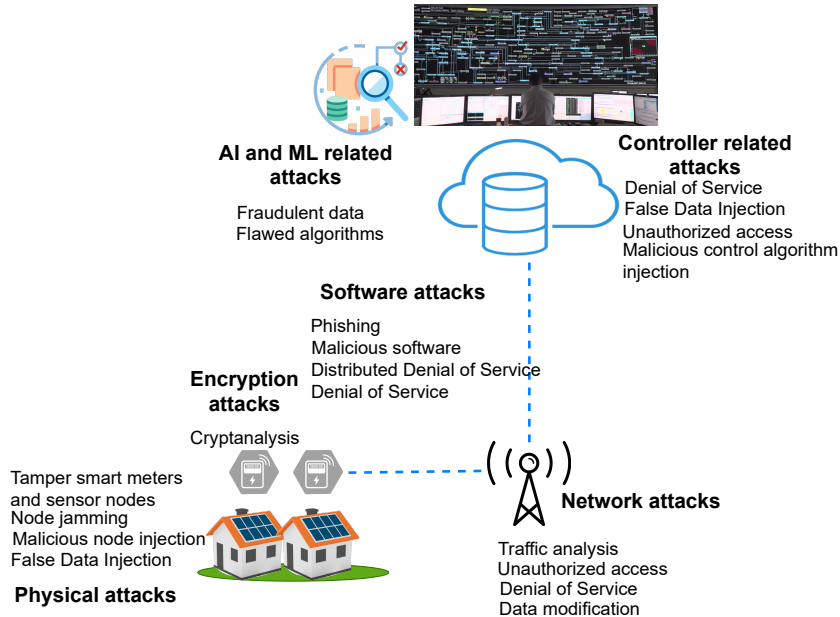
AI and ML related attacks

Fraudulent data
Flawed algorithms

Controller related attacks

Denial of Service
False Data Injection
Unauthorized access
Malicious control algorithm injection

Software attacks

Phishing
Malicious software
Distributed Denial of Service
Denial of Service

Encryption attacks

Cryptanalysis

Tamper smart meters and sensor nodes
Node jamming
Malicious node injection
False Data Injection

Physical attacks

Network attacks

Traffic analysis
Unauthorized access
Denial of Service
Data modification